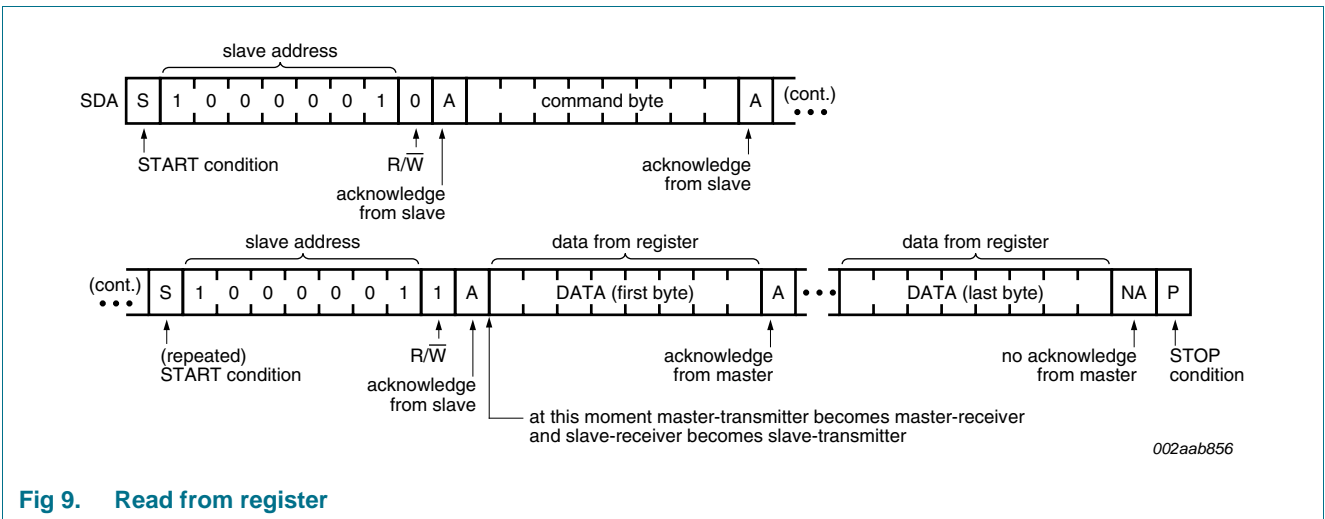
slave address

SDA S 1 0 0 0 0 0 1 0 A command byte A (cont.)

START condition

$R/\overline{W}$

acknowledge from slave

acknowledge from slave

slave address

data from register

data from register

(cont.) S 1 0 0 0 0 0 1 1 A DATA (first byte) A DATA (last byte) NA P

(repeated) START condition

$R/\overline{W}$

acknowledge from slave

acknowledge from master

no acknowledge from master

STOP condition

at this moment master-transmitter becomes master-receiver and slave-receiver becomes slave-transmitter

002aab856

Fig 9. Read from register